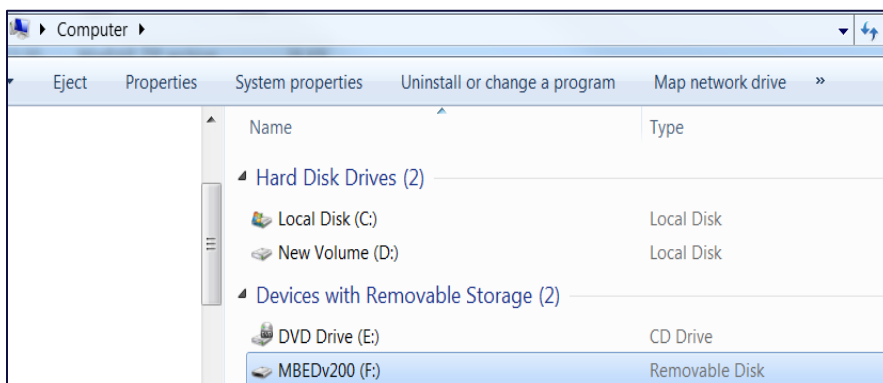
▸ Computer ▸

Eject Properties System properties Uninstall or change a program Map network drive »

| Name | Type |
|---|---|
| Hard Disk Drives (2) | |
| Local Disk (C:) | Local Disk |
| New Volume (D:) | Local Disk |
| Devices with Removable Storage (2) | |
| DVD Drive (E:) | CD Drive |
| MBEDv200 (F:) | Removable Disk |